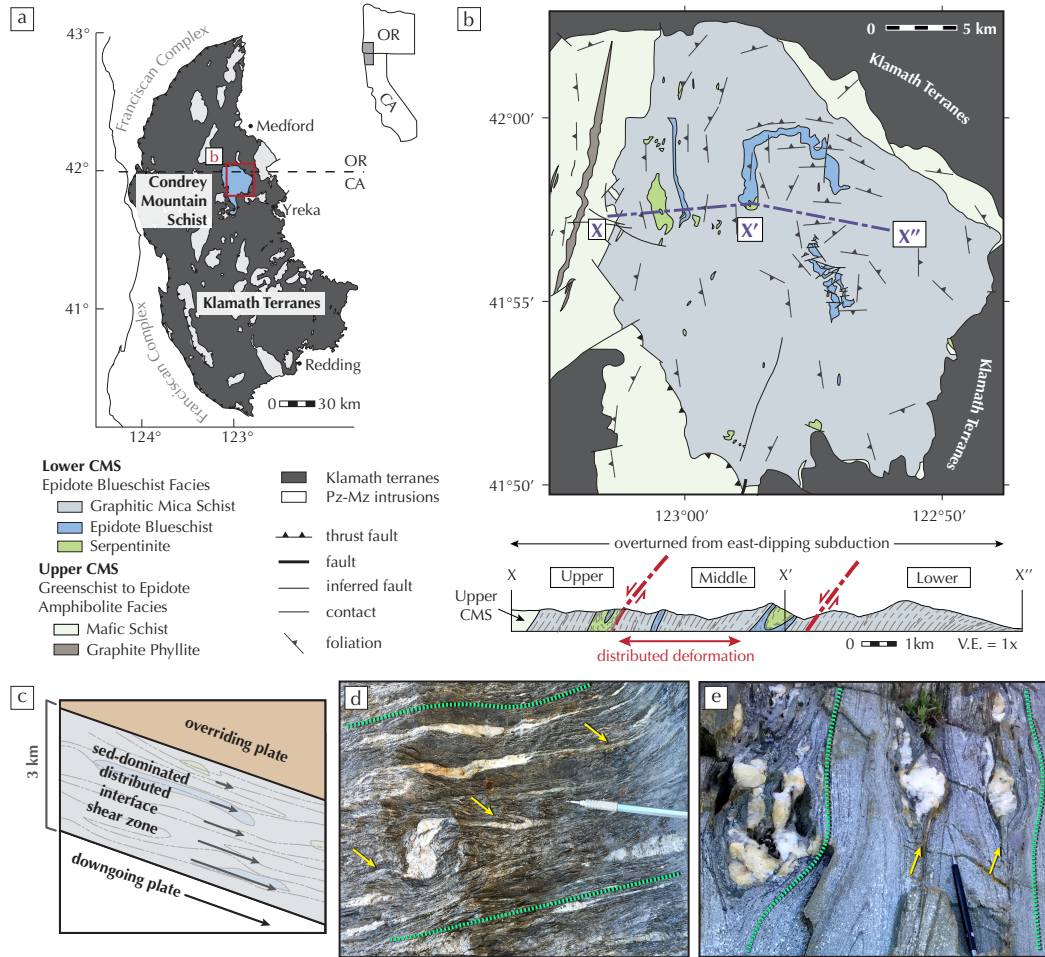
a

43°
42°
41°
124°
123°
Franciscan Complex
OR
CA
Medford
b
OR
CA
Condrey Mountain Schist
Yreka
Klamath Terranes
Franciscan Complex
Redding
0 30 km

b

0 5 km
Klamath Terranes
42°00′
X
X′
X″
41°55′
Klamath Terranes
41°50′
123°00′
122°50′

Lower CMS
Epidote Blueschist Facies
Graphitic Mica Schist
Epidote Blueschist
Serpentinite
Upper CMS
Greenschist to Epidote Amphibolite Facies
Mafic Schist
Graphite Phyllite

Klamath terranes
Pz-Mz intrusions
thrust fault
fault
inferred fault
contact
foliation

overturned from east-dipping subduction
X
Upper
Middle
X′
Lower
X″
Upper CMS
distributed deformation
0 1km
V.E. = 1x

c
3 km
overriding plate
sed-dominated distributed interface shear zone
downgoing plate

d

e